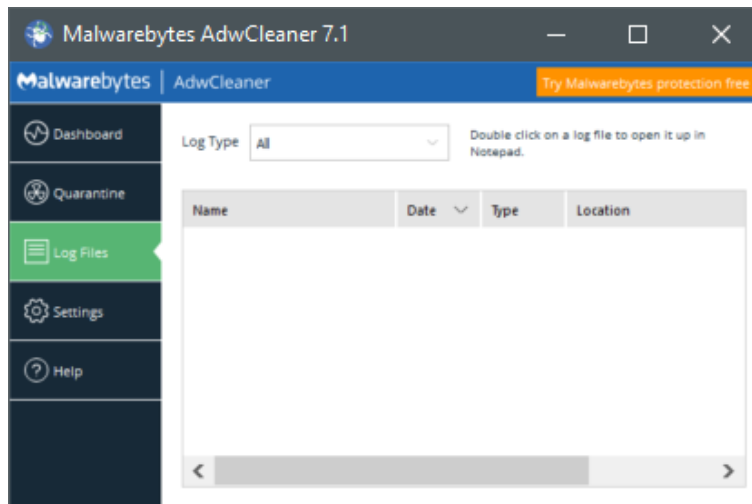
Malwarebytes AdwCleaner 7.1

Malwarebytes | AdwCleaner

Try Malwarebytes protection free

Dashboard

Quarantine

Log Files

Settings

Help

Log Type All

Double click on a log file to open it up in Notepad.

| Name | Date | Type | Location |
|---|---|---|---|